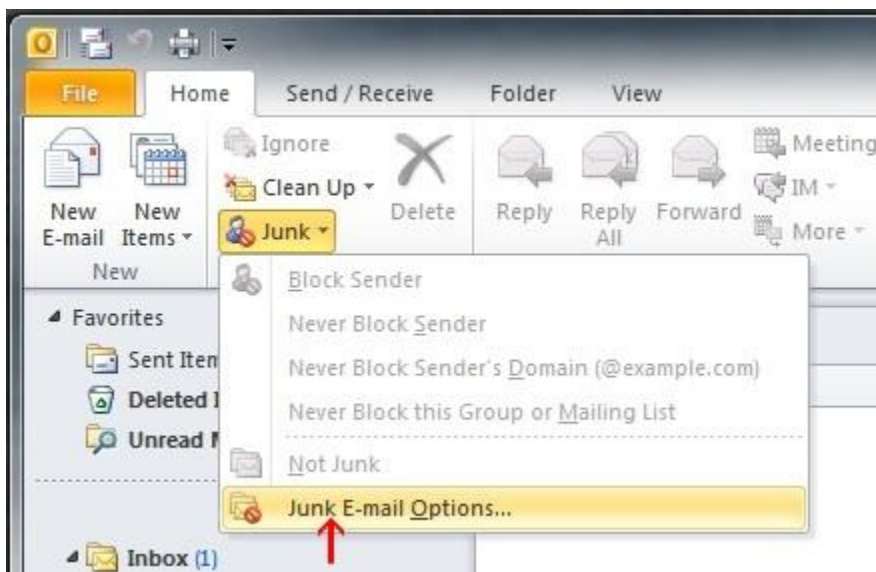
File Home Send / Receive Folder View

New E-mail New Items
New

Ignore
Clean Up
Junk
Delete

Reply Reply All Forward

Meeting
IM
More

Block Sender
Never Block Sender
Never Block Sender's Domain (@example.com)
Never Block this Group or Mailing List
Not Junk
Junk E-mail Options...

Favorites
Sent Item
Deleted I
Unread M

Inbox (1)